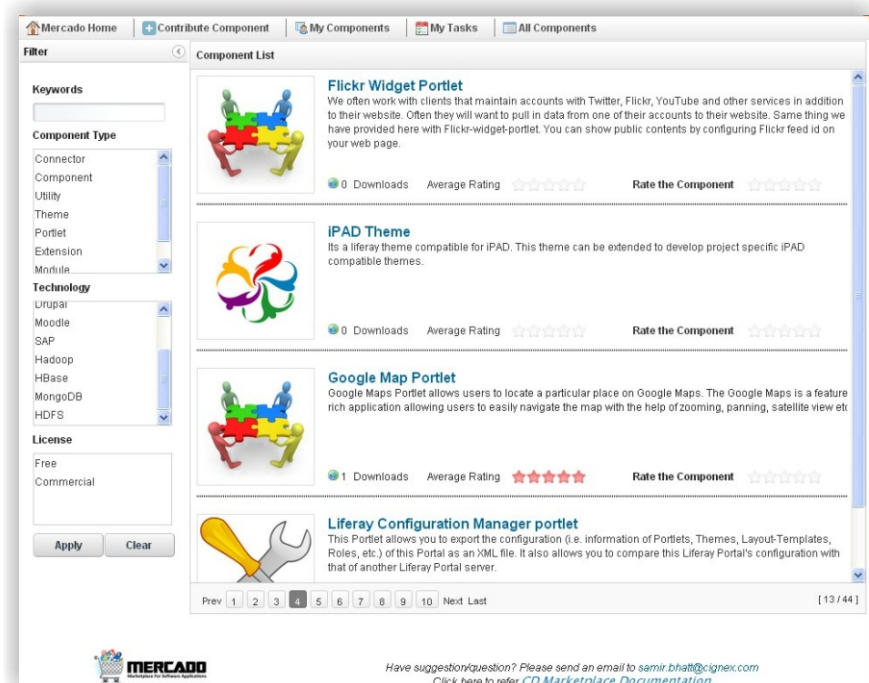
Mercado Home | Contribute Component | My Components | My Tasks | All Components

Filter

Keywords

Component Type

Connector
Component
Utility
Theme
Portlet
Extension
Module

Technology

Drupal
Moodle
SAP
Hadoop
HBase
MongoDB
HDFS

License

Free
Commercial

Apply Clear

Component List

Flickr Widget Portlet

We often work with clients that maintain accounts with Twitter, Flickr, YouTube and other services in addition to their website. Often they will want to pull in data from one of their accounts to their website. Same thing we have provided here with Flickr-widget-portlet. You can show public contents by configuring Flickr feed id on your web page.

0 Downloads Average Rating Rate the Component

iPAD Theme

Its a liferay theme compatible for iPAD. This theme can be extended to develop project specific iPAD compatible themes.

0 Downloads Average Rating Rate the Component

Google Map Portlet

Google Maps Portlet allows users to locate a particular place on Google Maps. The Google Maps is a feature rich application allowing users to easily navigate the map with the help of zooming, panning, satellite view et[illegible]

1 Downloads Average Rating Rate the Component

Liferay Configuration Manager portlet

This Portlet allows you to export the configuration (i.e. information of Portlets, Themes, Layout-Templates, Roles, etc.) of this Portal as an XML file. It also allows you to compare this Liferay Portal's configuration with that of another Liferay Portal server.

Prev 1 2 3 4 5 6 7 8 9 10 Next Last [ 13 / 44 ]

MERCADO
Marketplace For Software Applications

Have suggestion/question? Please send an email to samir.bhatt@cignex.com
Click here to refer CD Marketplace Documentation